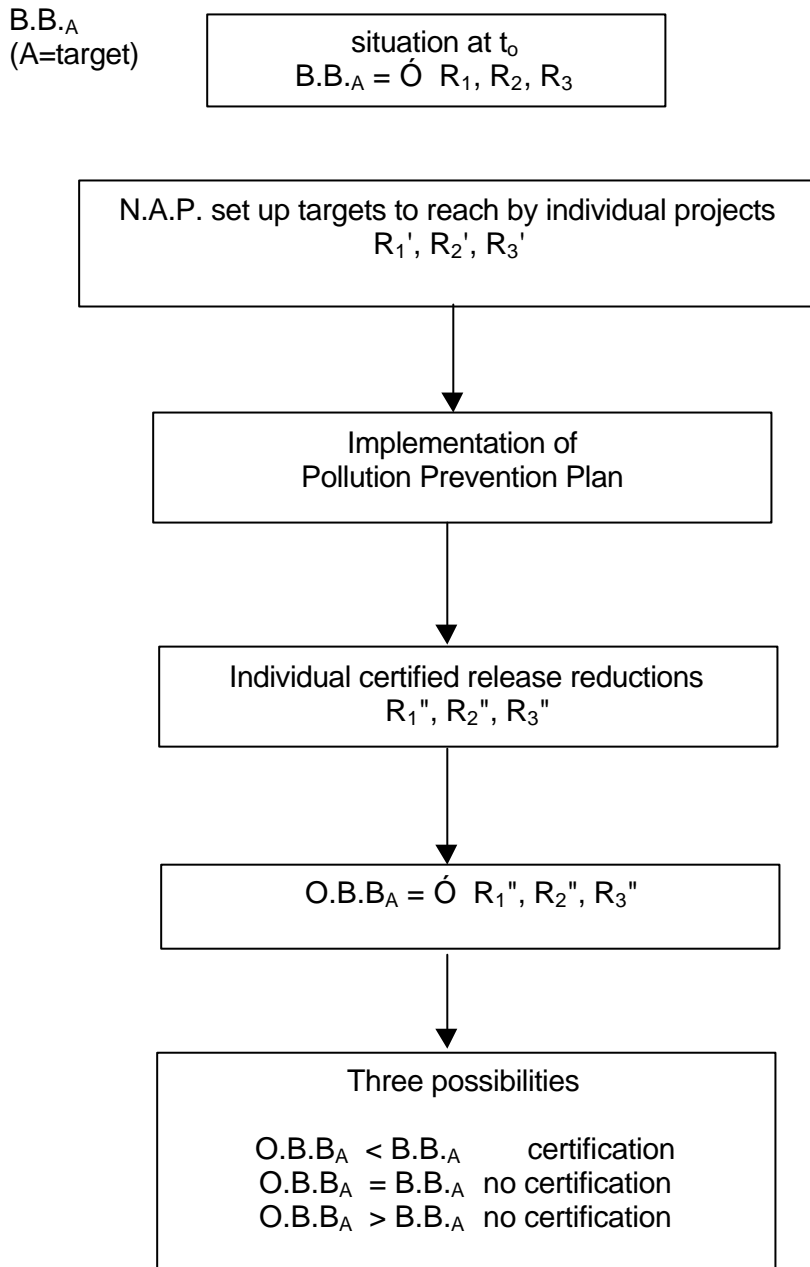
B.B.$_A$
(A=target)

situation at $t_o$
B.B.$_A$ = Ó $R_1$, $R_2$, $R_3$

N.A.P. set up targets to reach by individual projects
$R_1'$, $R_2'$, $R_3'$

Implementation of
Pollution Prevention Plan

Individual certified release reductions
$R_1''$, $R_2''$, $R_3''$

O.B.B$_A$ = Ó $R_1''$, $R_2''$, $R_3''$

Three possibilities

O.B.B$_A$ < B.B.$_A$ certification
O.B.B$_A$ = B.B.$_A$ no certification
O.B.B$_A$ > B.B.$_A$ no certification